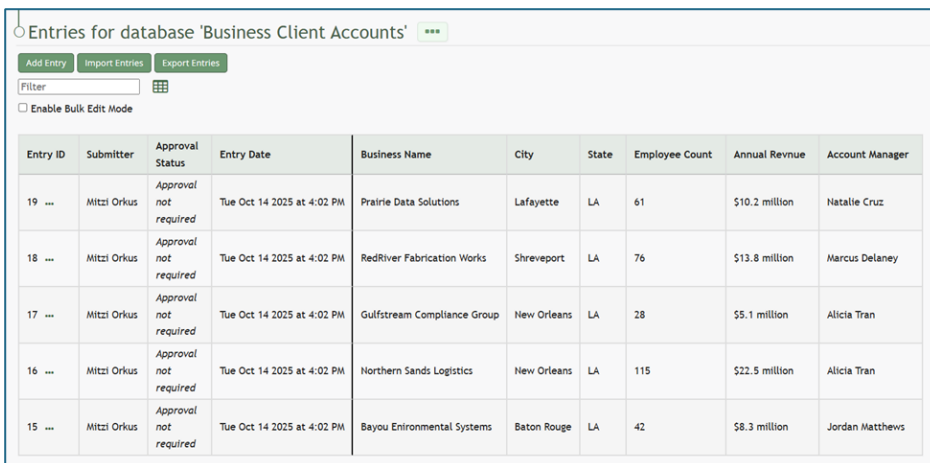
Entries for database 'Business Client Accounts' ...

Add Entry Import Entries Export Entries

Filter

Enable Bulk Edit Mode

| Entry ID | Submitter | Approval Status | Entry Date | Business Name | City | State | Employee Count | Annual Revnue | Account Manager |
|---|---|---|---|---|---|---|---|---|---|
| 19 ... | Mitzi Orkus | Approval not required | Tue Oct 14 2025 at 4:02 PM | Prairie Data Solutions | Lafayette | LA | 61 | $10.2 million | Natalie Cruz |
| 18 ... | Mitzi Orkus | Approval not required | Tue Oct 14 2025 at 4:02 PM | RedRiver Fabrication Works | Shreveport | LA | 76 | $13.8 million | Marcus Delaney |
| 17 ... | Mitzi Orkus | Approval not required | Tue Oct 14 2025 at 4:02 PM | Gulfstream Compliance Group | New Orleans | LA | 28 | $5.1 million | Alicia Tran |
| 16 ... | Mitzi Orkus | Approval not required | Tue Oct 14 2025 at 4:02 PM | Northern Sands Logistics | New Orleans | LA | 115 | $22.5 million | Alicia Tran |
| 15 ... | Mitzi Orkus | Approval not required | Tue Oct 14 2025 at 4:02 PM | Bayou Enironmental Systems | Baton Rouge | LA | 42 | $8.3 million | Jordan Matthews |